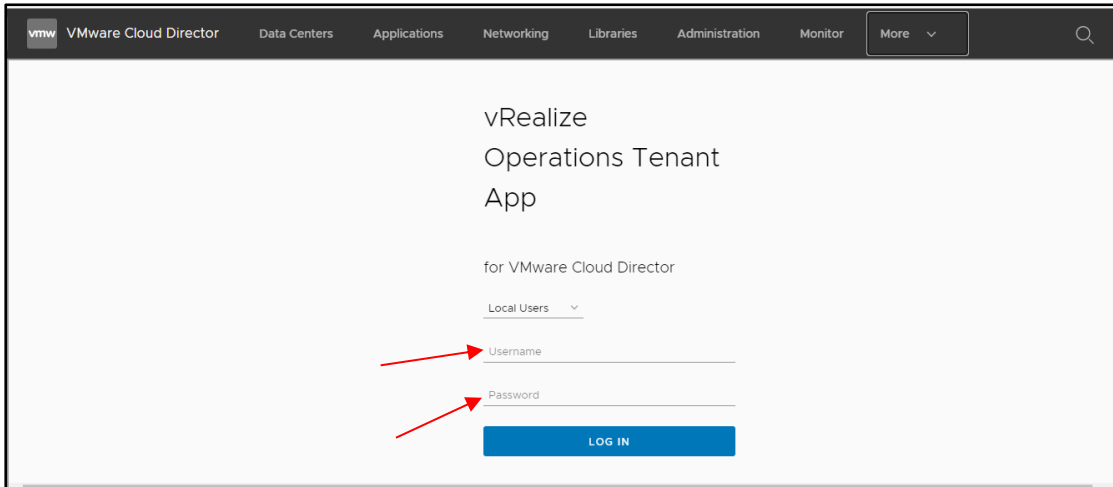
vmw VMware Cloud Director Data Centers Applications Networking Libraries Administration Monitor More

vRealize Operations Tenant App

for VMware Cloud Director

Local Users

Username

Password

LOG IN